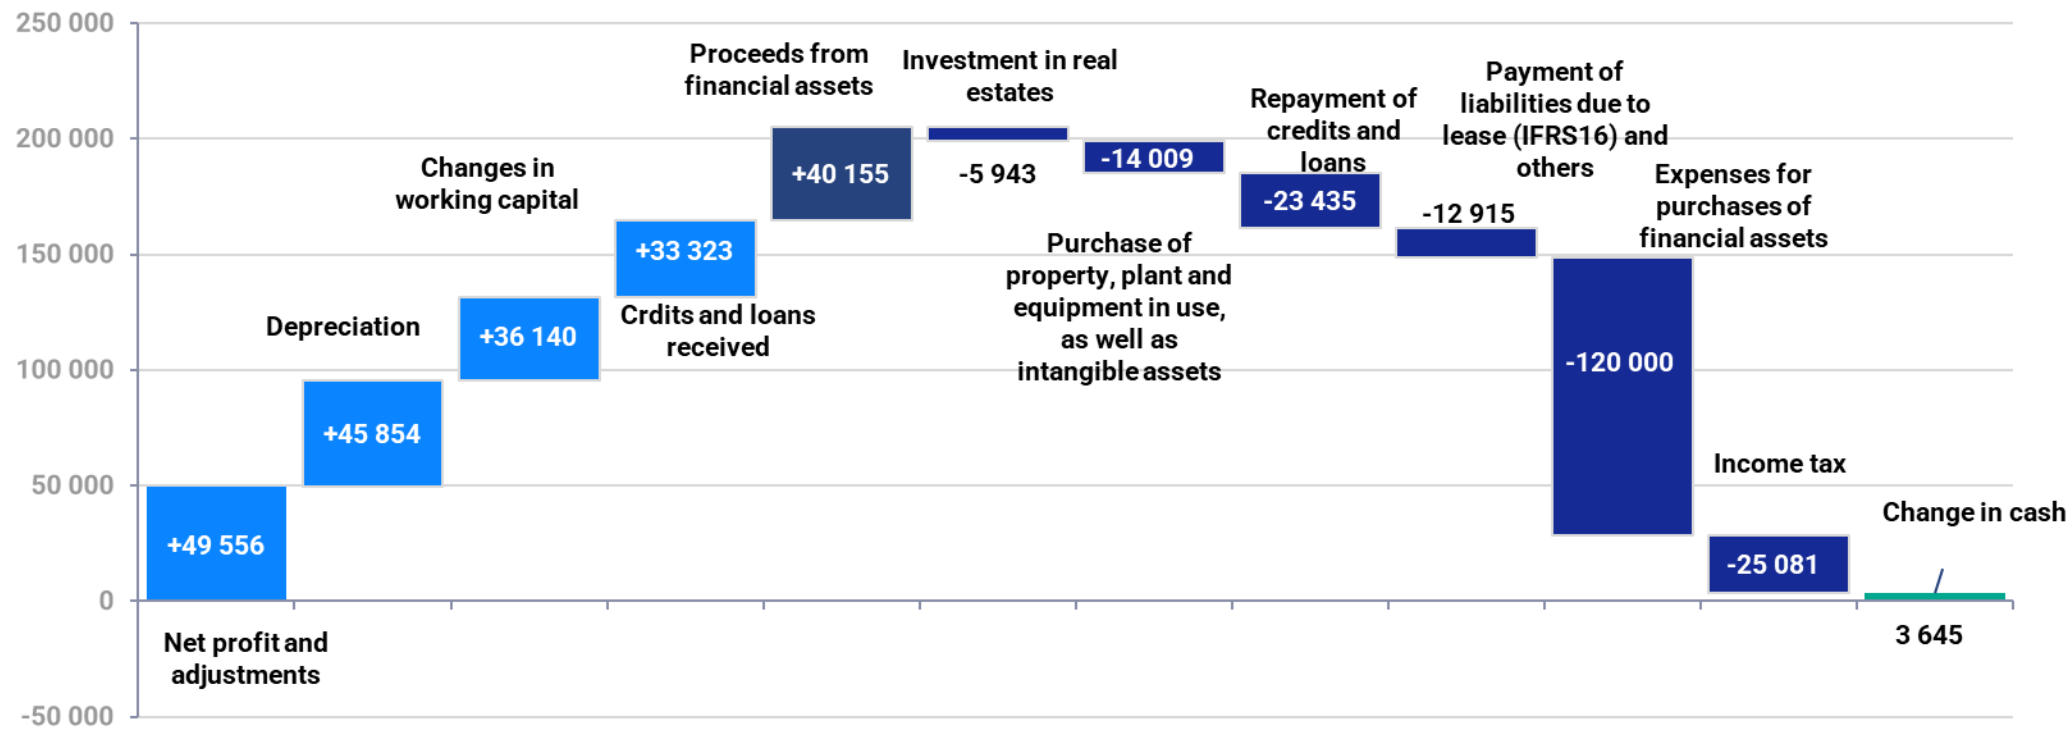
250 000
200 000
150 000
100 000
50 000
0
-50 000

Proceeds from financial assets
Investment in real estates
Changes in working capital
Repayment of credits and loans
Payment of liabilities due to lease (IFRS16) and others
Expenses for purchases of financial assets
Depreciation
Crdits and loans received
Purchase of property, plant and equipment in use, as well as intangible assets
Income tax
Change in cash
Net profit and adjustments

+49 556
+45 854
+36 140
+33 323
+40 155
-5 943
-14 009
-23 435
-12 915
-120 000
-25 081
3 645